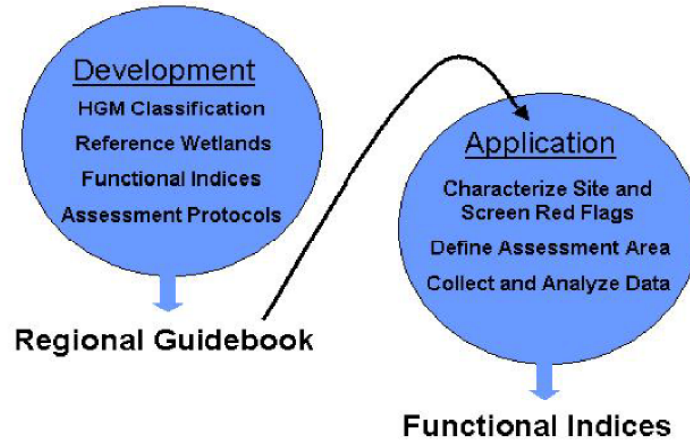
Development

HGM Classification

Reference Wetlands

Functional Indices

Assessment Protocols

Regional Guidebook

Application

Characterize Site and Screen Red Flags

Define Assessment Area

Collect and Analyze Data

Functional Indices